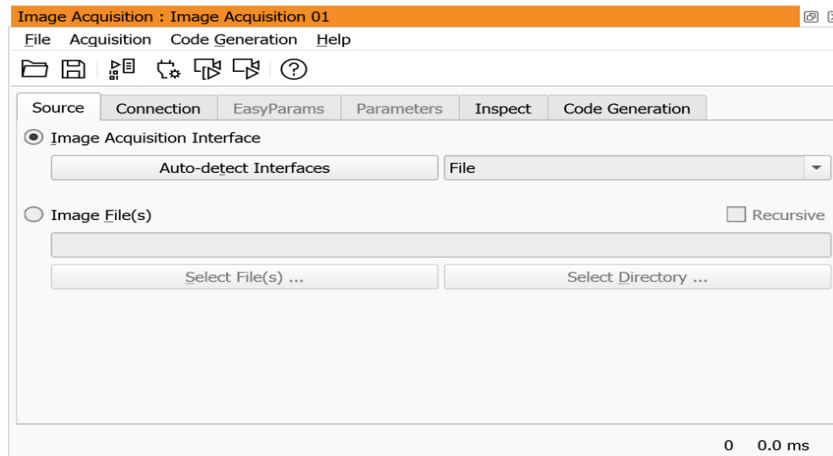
Image Acquisition : Image Acquisition 01

File Acquisition Code Generation Help

Source | Connection | EasyParams | Parameters | Inspect | Code Generation

Image Acquisition Interface

Auto-detect Interfaces

File

Image File(s)

Recursive

Select File(s) ...

Select Directory ...

0 0.0 ms